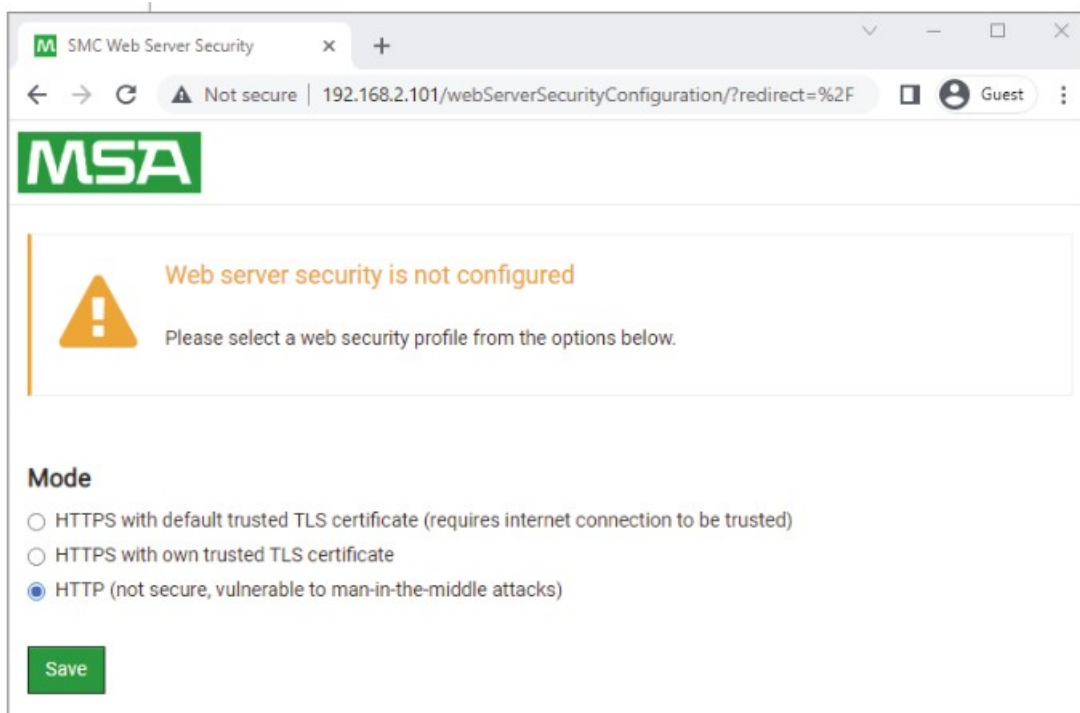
M SMC Web Server Security × +

Not secure | 192.168.2.101/webServerSecurityConfiguration/?redirect=%2F

Guest

MSA

Web server security is not configured

Please select a web security profile from the options below.

Mode

HTTPS with default trusted TLS certificate (requires internet connection to be trusted)

HTTPS with own trusted TLS certificate

HTTP (not secure, vulnerable to man-in-the-middle attacks)

Save